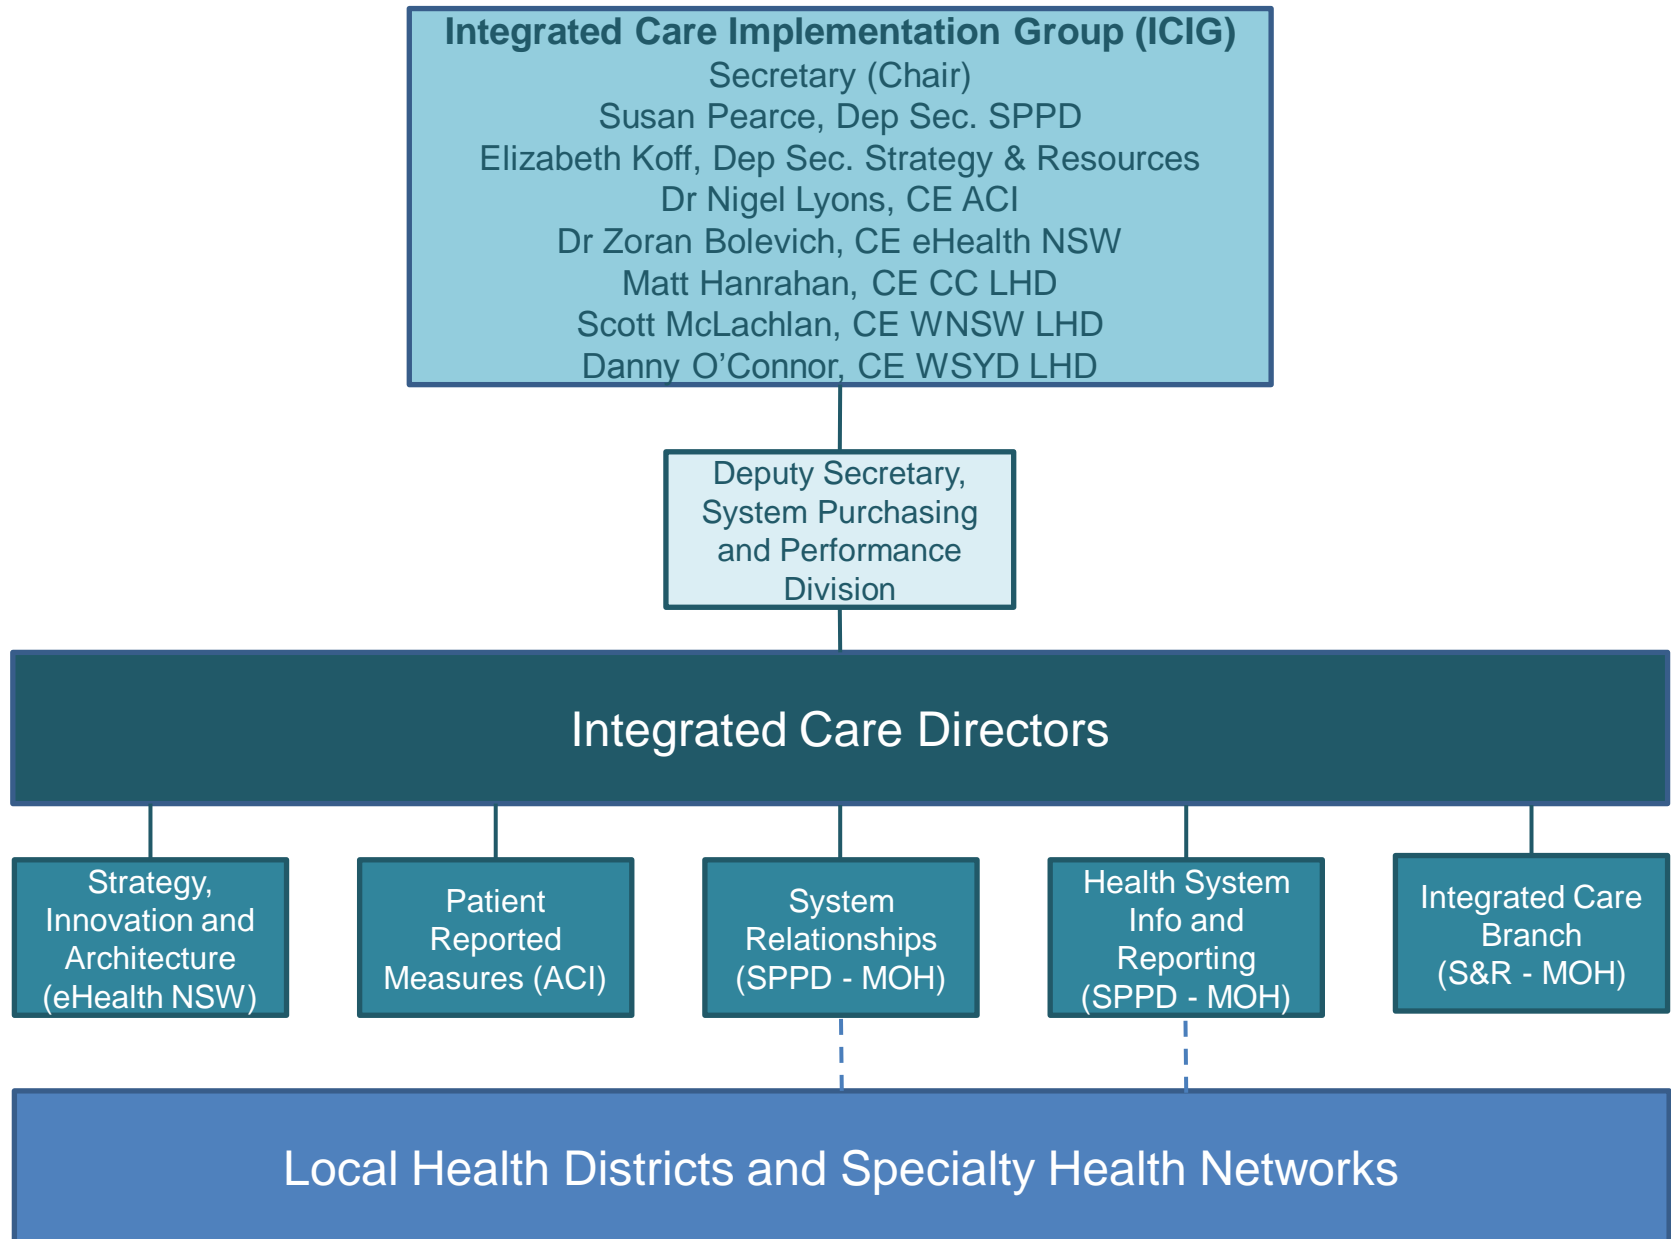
Integrated Care Implementation Group (ICIG)
Secretary (Chair)
Susan Pearce, Dep Sec. SPPD
Elizabeth Koff, Dep Sec. Strategy & Resources
Dr Nigel Lyons, CE ACI
Dr Zoran Bolevich, CE eHealth NSW
Matt Hanrahan, CE CC LHD
Scott McLachlan, CE WNSW LHD
Danny O’Connor, CE WSYD LHD

Deputy Secretary, System Purchasing and Performance Division

Integrated Care Directors

Strategy, Innovation and Architecture (eHealth NSW)

Patient Reported Measures (ACI)

System Relationships (SPPD - MOH)

Health System Info and Reporting (SPPD - MOH)

Integrated Care Branch (S&R - MOH)

Local Health Districts and Specialty Health Networks